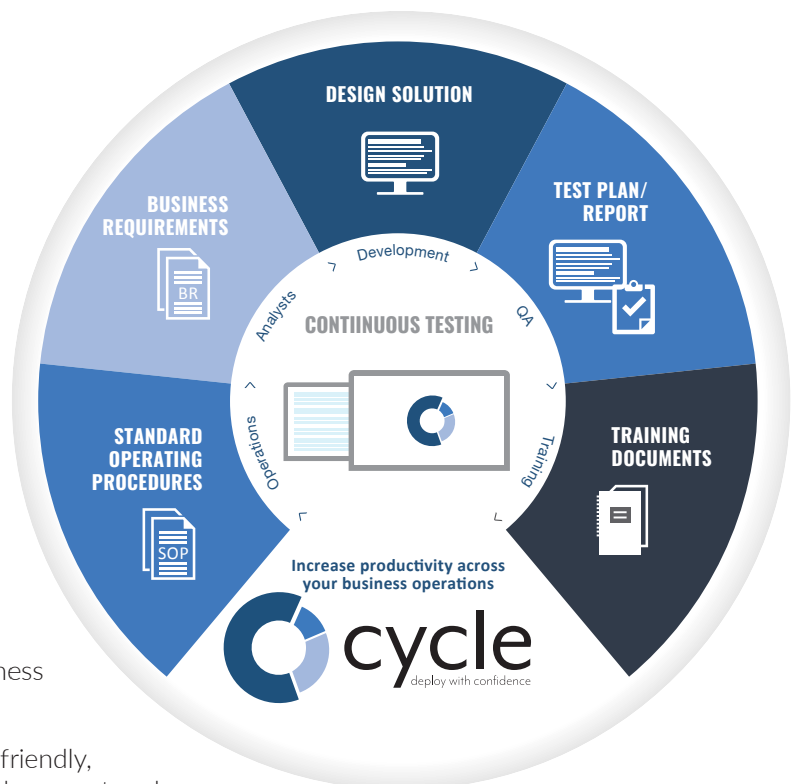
DESIGN SOLUTION

TEST PLAN/ REPORT

BUSINESS REQUIREMENTS

BR

Development

Analysts

QA

CONTIINUOUS TESTING

Operations

Training

STANDARD OPERATING PROCEDURES

SOP

TRAINING DOCUMENTS

Increase productivity across your business operations

cycle
deploy with confidence

ness

friendly,